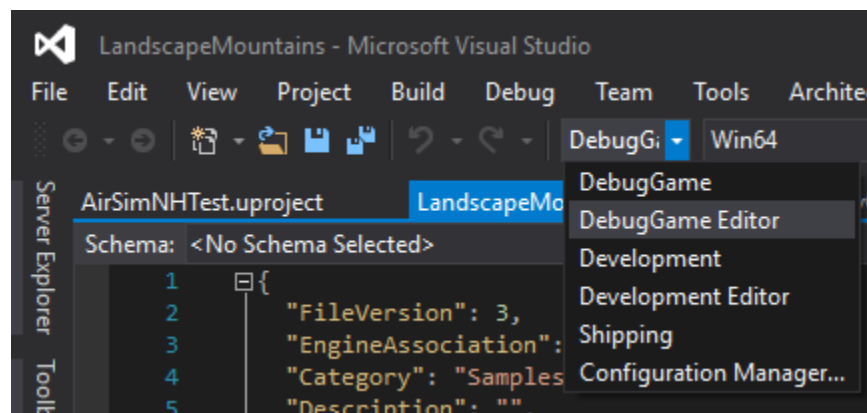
LandscapeMountains - Microsoft Visual Studio

File Edit View Project Build Debug Team Tools Archite

DebugGa Win64

Server Explorer Toolb

AirSimNHTest.uproject LandscapeMo

Schema: <No Schema Selected>

1 {
2 "FileVersion": 3,
3 "EngineAssociation":
4 "Category": "Samples
5 "Description": ""

DebugGame
DebugGame Editor
Development
Development Editor
Shipping
Configuration Manager...